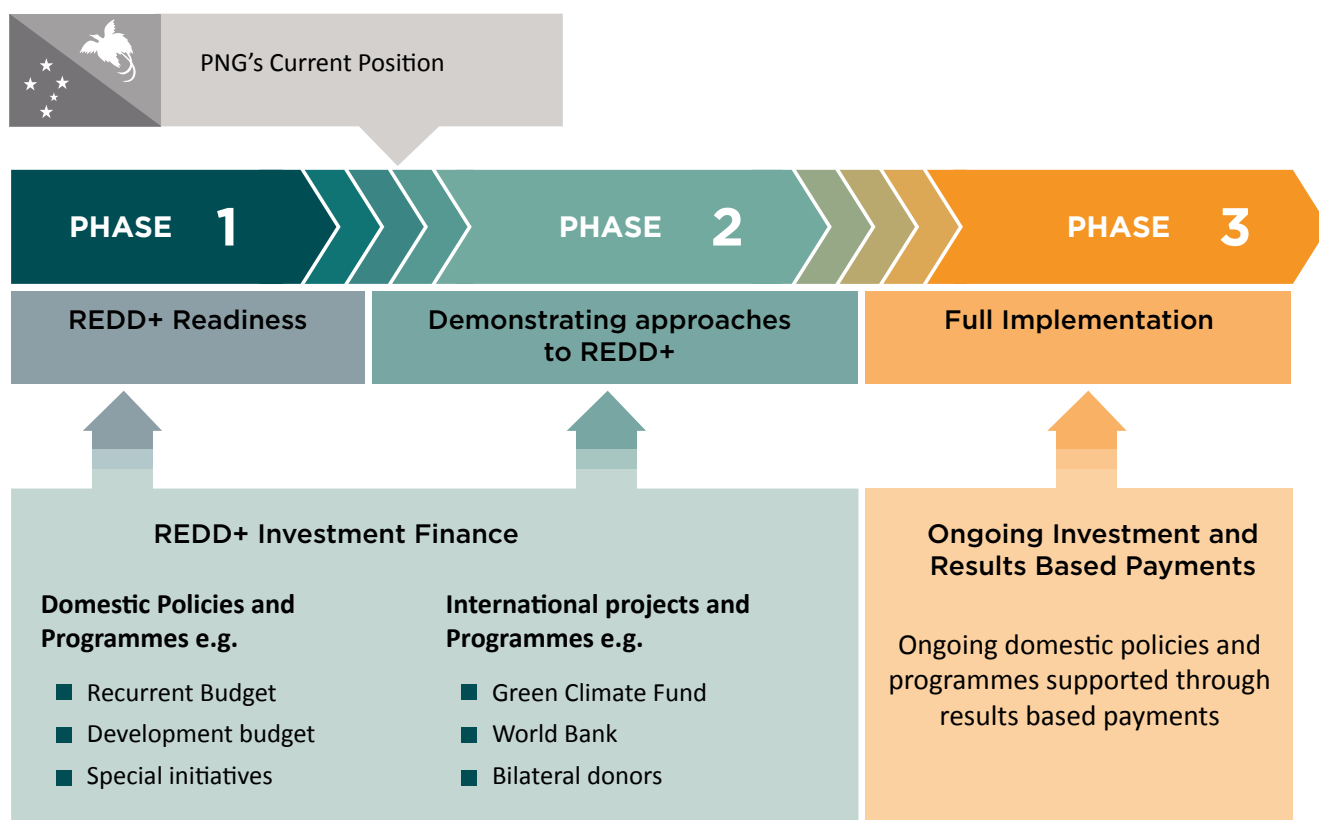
PNG's Current Position

PHASE 1

PHASE 2

PHASE 3

REDD+ Readiness

Demonstrating approaches to REDD+

Full Implementation

REDD+ Investment Finance

Domestic Policies and Programmes e.g.

- Recurrent Budget
- Development budget
- Special initiatives

International projects and Programmes e.g.

- Green Climate Fund
- World Bank
- Bilateral donors

Ongoing Investment and Results Based Payments

Ongoing domestic policies and programmes supported through results based payments